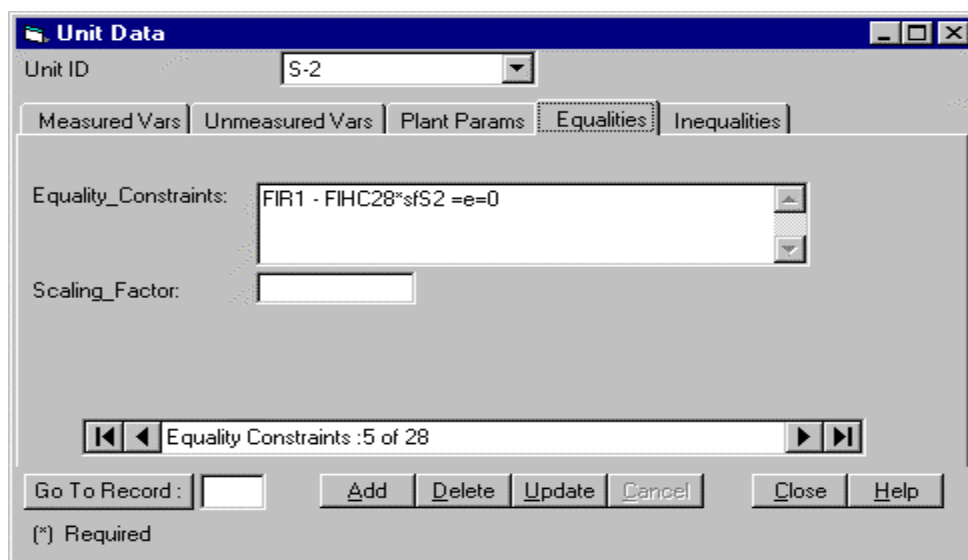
Unit Data

Unit ID S-2

Measured Vars | Unmeasured Vars | Plant Params | Equalities | Inequalities

Equality_Constraints: FIR1 - FIHC28*sfS2 =e=0

Scaling_Factor:

Equality Constraints :5 of 28

Go To Record :

Add Delete Update Cancel Close Help

(*) Required